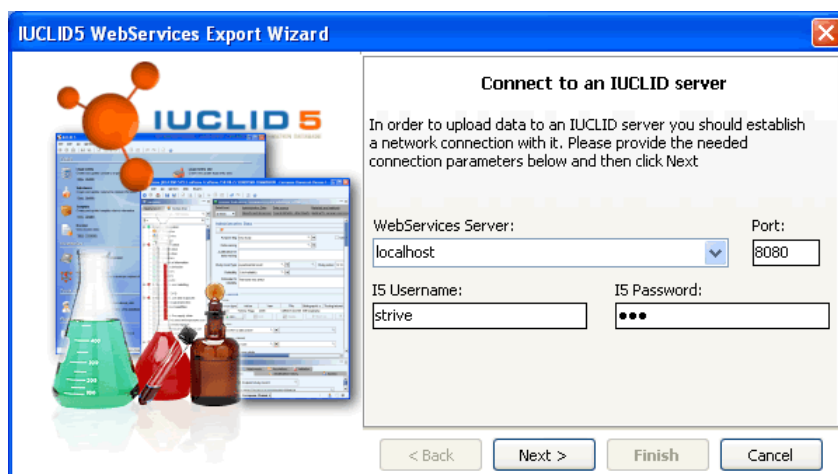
IUCLID5 WebServices Export Wizard

IUCLID 5

Connect to an IUCLID server

In order to upload data to an IUCLID server you should establish a network connection with it. Please provide the needed connection parameters below and then click Next

WebServices Server:

localhost

Port:

8080

I5 Username:

strive

I5 Password:

●●●

< Back

Next >

Finish

Cancel